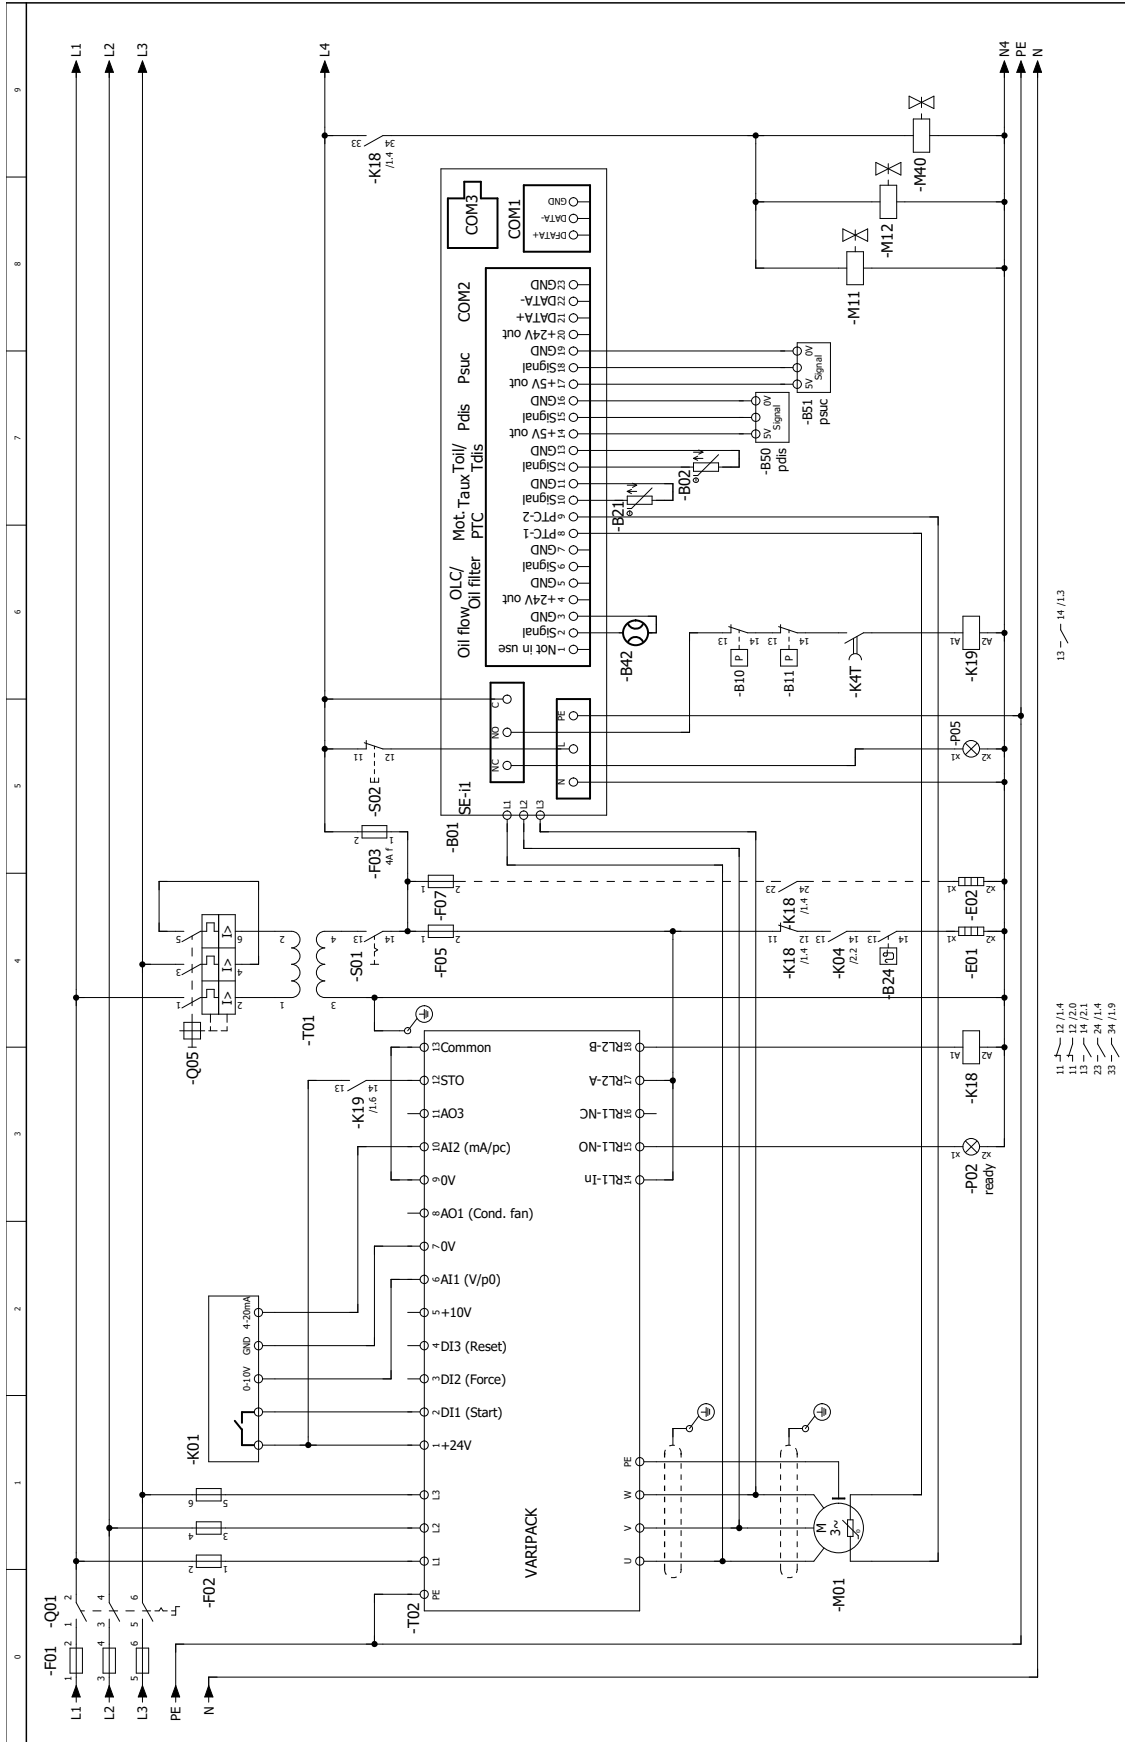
L1
L2
L3
L4
N4
PE
N

-K18 /1.4
33 34

-M40
-M12
-M11

COM3
COM1
GND
DATA-
DATA+

COM2
23 GND
22 DATA-
21 DATA+
20 +24V out
Psuc
19 GND
18 Signal
17 +5V out
Pdis
16 GND
15 Signal
14 +5V out
Toil/ Tdis
13 GND
12 Signal
Taux
11 GND
10 Signal
Mot. PTC
9 PTC-2
8 PTC-1
OLC/ Oil filter
7 GND
6 Signal
5 GND
4 +24V out
Oil flow
3 GND
2 Signal
1 Not in use

-B51 psuc
0V Signal 5V
-B50 pdis
0V Signal 5V
-B02
-B21
-B42
-B10 P 13 14
-B11 P 13 14
-K4T
-K19 A1 A2
13 14 /1.3

C NO NC
PE L N
SE-i1
L1 L2 L3
-B01
-S02 E 11 12
-P05 x1 x2
-F03 4A f 1 2

-Q05
1 2 3 4 5 6
-T01
1 2 3 4
-S01 13 14
-F07 1 2
-F05 1 2
-K18 /1.4 23 24
-K18 /1.4 11 12
-K04 /2.2 13 14
-B24 13 14
-E02 x1 x2
-E01 x1 x2

13 Common
12 STO
11 AO3
10 AI2 (mA/pc)
9 0V
8 AO1 (Cond. fan)
7 0V
6 AI1 (V/p0)
5 +10V
4 DI3 (Reset)
3 DI2 (Force)
2 DI1 (Start)
1 +24V
18 RL2-B
17 RL2-A
16 RL1-NC
15 RL1-NO
14 RL1-In
-K18 A1 A2
-P02 ready x1 x2
-K19 /1.6 13 14

11 12 /1.4
11 12 /2.0
13 14 /2.1
23 24 /1.4
33 34 /1.9

-K01
4-20mA
GND
0-10V

L3 L2 L1 PE
VARIPACK
PE W V U
-T02
-M01
M 3~

-F02
1 2 3 4 5 6
-F01
-Q01
1 2 3 4 5 6
L1
L2
L3
PE
N

0 1 2 3 4 5 6 7 8 9